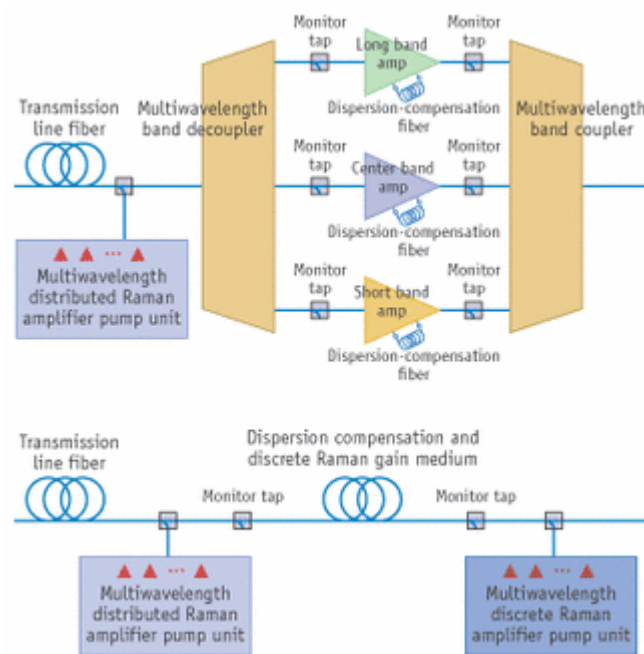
Transmission line fiber

Multiwavelength band decoupler

Monitor tap

Long band amp

Monitor tap

Dispersion-compensation fiber

Multiwavelength band coupler

Monitor tap

Center band amp

Monitor tap

Dispersion-compensation fiber

Multiwavelength distributed Raman amplifier pump unit

Monitor tap

Short band amp

Monitor tap

Dispersion-compensation fiber

Transmission line fiber

Dispersion compensation and discrete Raman gain medium

Monitor tap

Monitor tap

Multiwavelength distributed Raman amplifier pump unit

Multiwavelength discrete Raman amplifier pump unit